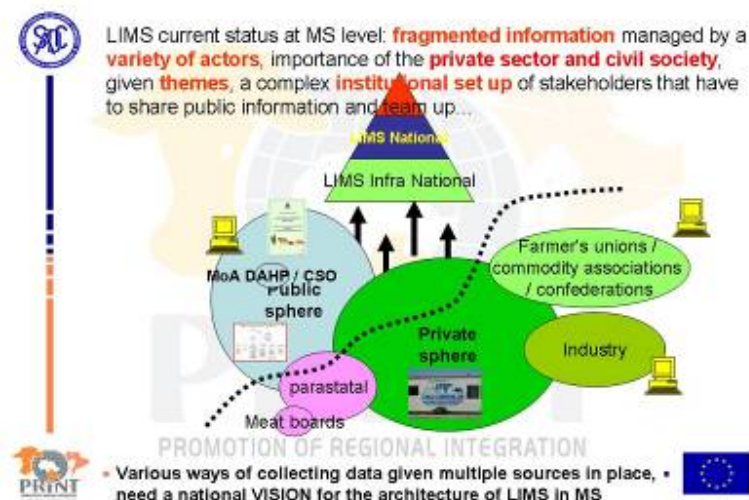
LIMS current status at MS level: fragmented information managed by a variety of actors, importance of the private sector and civil society, given themes, a complex institutional set up of stakeholders that have to share public information and team up…

LIMS National

LIMS Infra National

MoA DAHP / CSO

Public sphere

Farmer's unions / commodity associations / confederations

Private sphere

Industry

parastatal

Meat boards

PROMOTION OF REGIONAL INTEGRATION

PRINT

- Various ways of collecting data given multiple sources in place, need a national VISION for the architecture of LIMS in MS